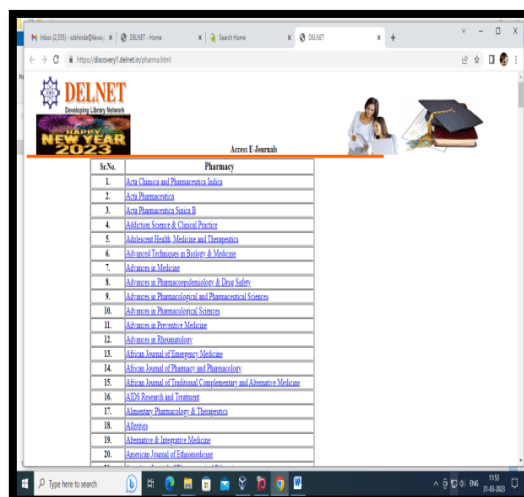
Inbox (2,030) - adofinder@kowy | DELNET - Home | Search Home | DELNET

https://discovery1.delnet.in/pharma.html

DELNET
Developing Library Network

HAPPY NEW YEAR 2023

Access E-Journals

| Sr.No. | Pharmacy |
|---|---|
| 1. | Acta Chimica and Pharmaceutica Indica |
| 2. | Acta Pharmaceutica |
| 3. | Acta Pharmaceutica Sinica B |
| 4. | Addiction Science & Clinical Practice |
| 5. | Adolescent Health, Medicine and Therapeutics |
| 6. | Advanced Techniques in Biology & Medicine |
| 7. | Advances in Medicine |
| 8. | Advances in Pharmacoepidemiology & Drug Safety |
| 9. | Advances in Pharmacological and Pharmaceutical Sciences |
| 10. | Advances in Pharmacological Sciences |
| 11. | Advances in Preventive Medicine |
| 12. | Advances in Rheumatology |
| 13. | African Journal of Emergency Medicine |
| 14. | African Journal of Pharmacy and Pharmacology |
| 15. | African Journal of Traditional Complementary and Alternative Medicine |
| 16. | AIDS Research and Treatment |
| 17. | Alimentary Pharmacology & Therapeutics |
| 18. | Allergies |
| 19. | Alternative & Integrative Medicine |
| 20. | American Journal of Ethnomedicine |

Type here to search

ENG 11:53 31-03-2023